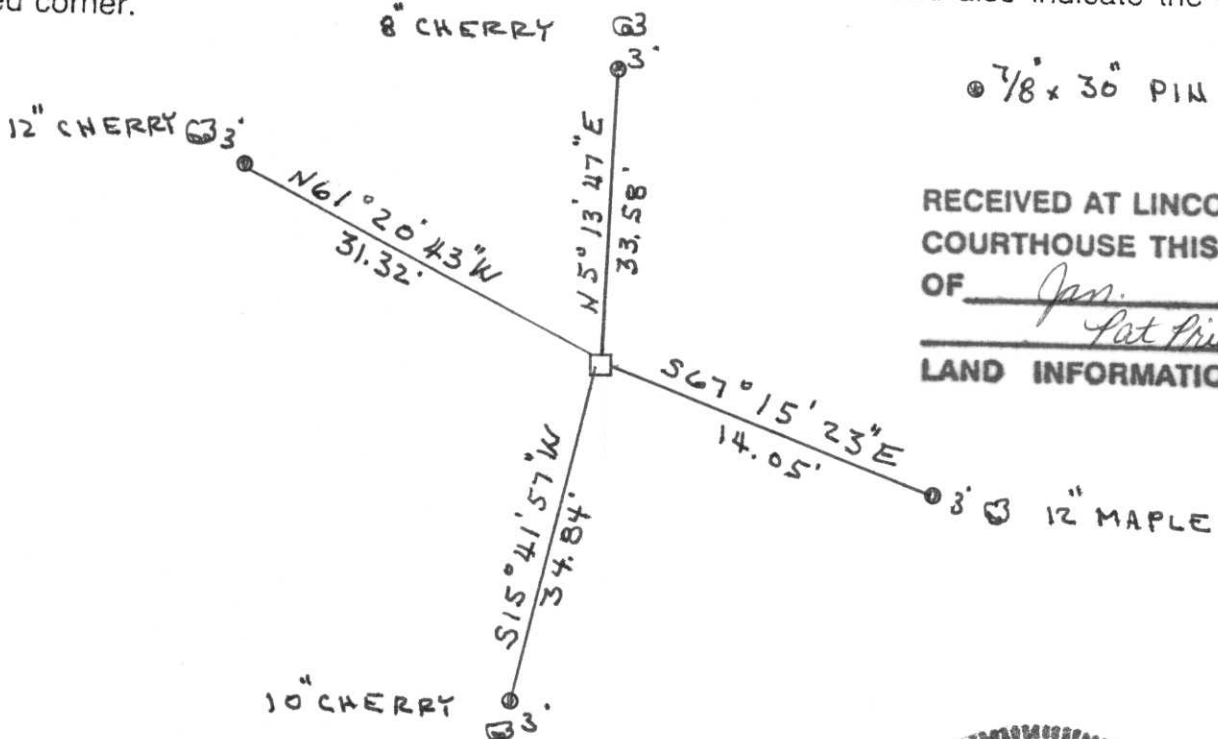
ed corner.

8" CHERRY
3'

12" CHERRY 3'

N61°20'43"W
31.32'

N5°13'47"E
33.58'

S67°15'23"E
14.05'

3' 12" MAPLE

S15°41'57"W
34.84'

10" CHERRY
3'

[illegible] also indicate the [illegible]

$\frac{7}{8}$" x 30" PIN

RECEIVED AT LINCO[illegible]
COURTHOUSE THIS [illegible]
OF Jan. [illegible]
Pat Pri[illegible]
LAND INFORMATIO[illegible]